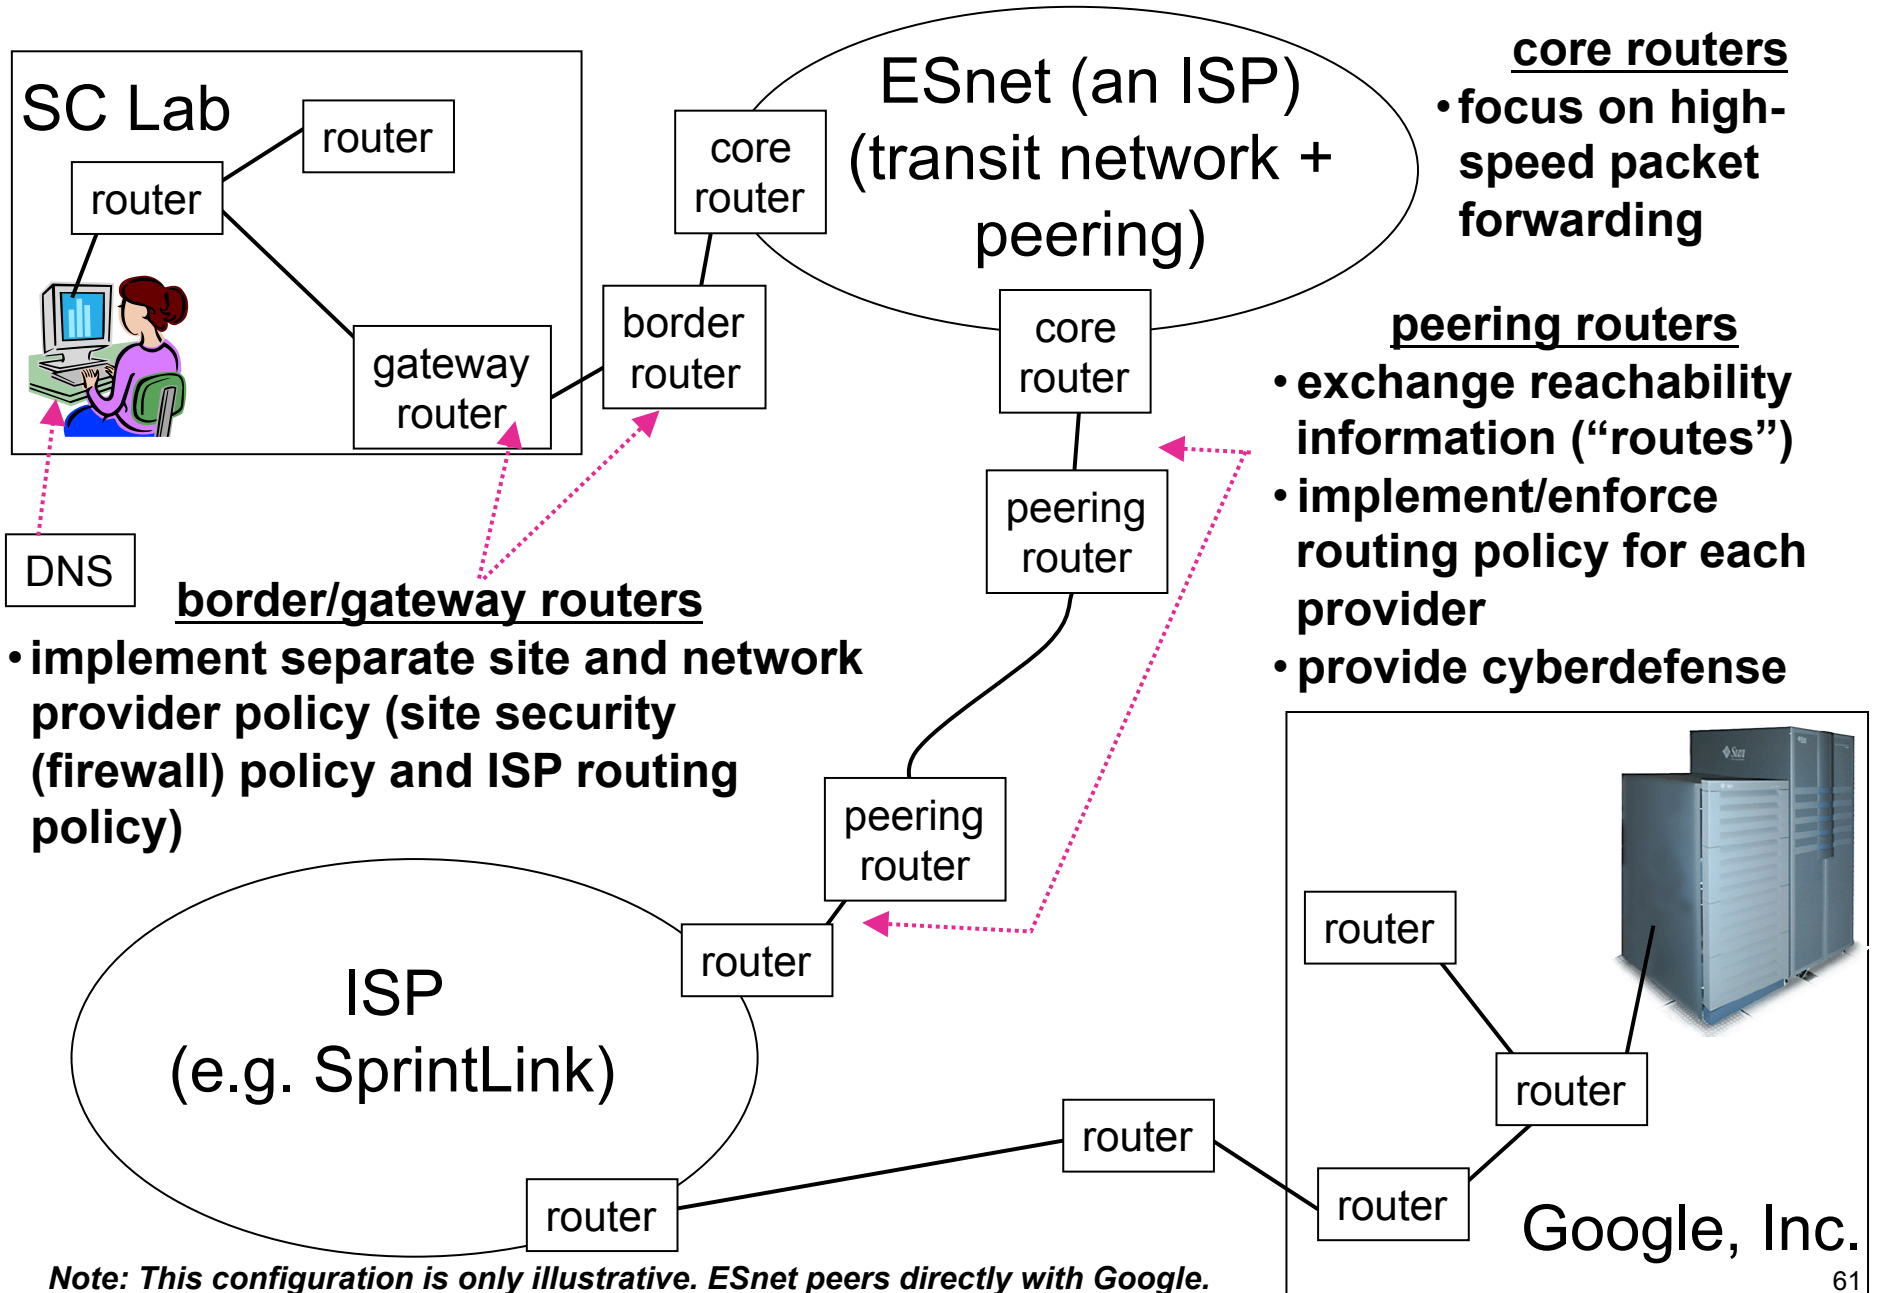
SC Lab

router

router

gateway router

DNS

core router

border router

ESnet (an ISP) (transit network + peering)

core router

peering router

core routers
• focus on high-speed packet forwarding

peering routers
• exchange reachability information (“routes”)
• implement/enforce routing policy for each provider
• provide cyberdefense

border/gateway routers
• implement separate site and network provider policy (site security (firewall) policy and ISP routing policy)

peering router

router

ISP (e.g. SprintLink)

router

router

router

router

router

Google, Inc.

Note: This configuration is only illustrative. ESnet peers directly with Google.

61